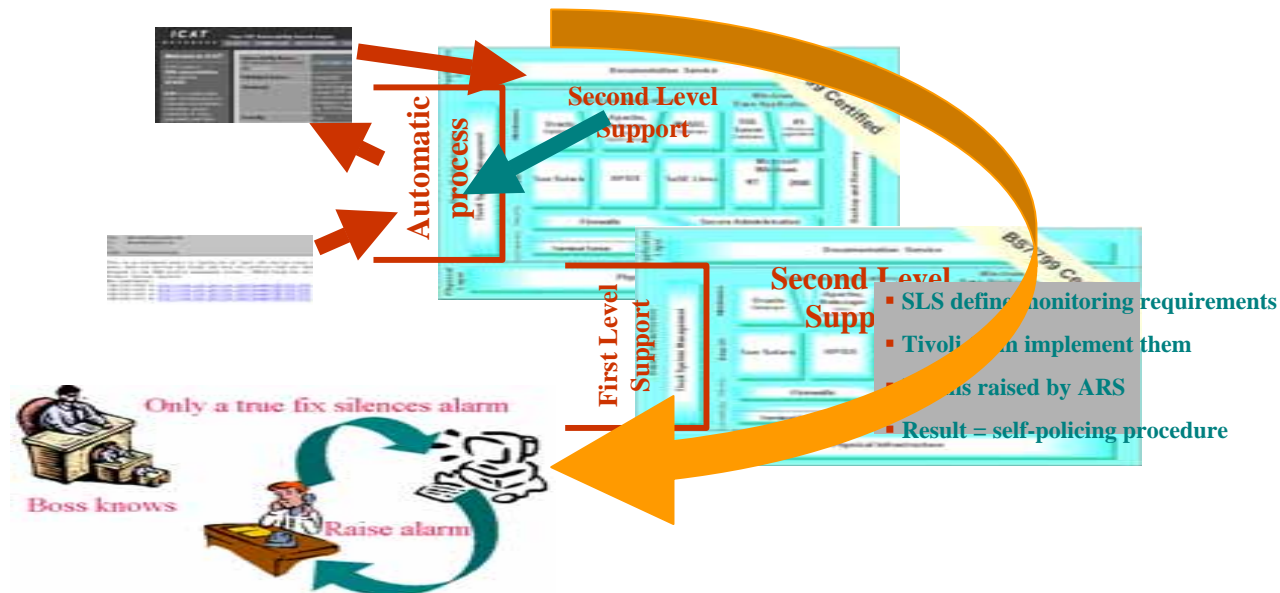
ICAT

Documentation Service

Second Level Support

Automatic process

Certified

Firewalls

Secure Administration

Documentation Service

BS7799 Ce

Second Level Supp

First Level Support

▪ SLS define monitoring requirements

▪ Tivoli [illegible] implement them

▪ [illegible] raised by ARS

▪ Result = self-policing procedure

Only a true fix silences alarm

Boss knows

Raise alarm